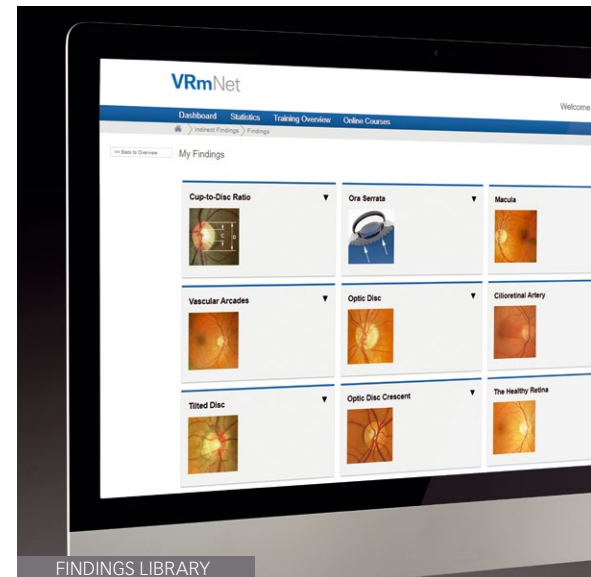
VRmNet

Welcome

Dashboard Statistics Training Overview Online Courses

Indirect Findings Findings

<< Back to Overview

My Findings

Cup-to-Disc Ratio ▼

Ora Serrata ▼

Macula

Vascular Arcades ▼

Optic Disc ▼

Cilioretinal Artery

Tilted Disc ▼

Optic Disc Crescent ▼

The Healthy Retina

FINDINGS LIBRARY